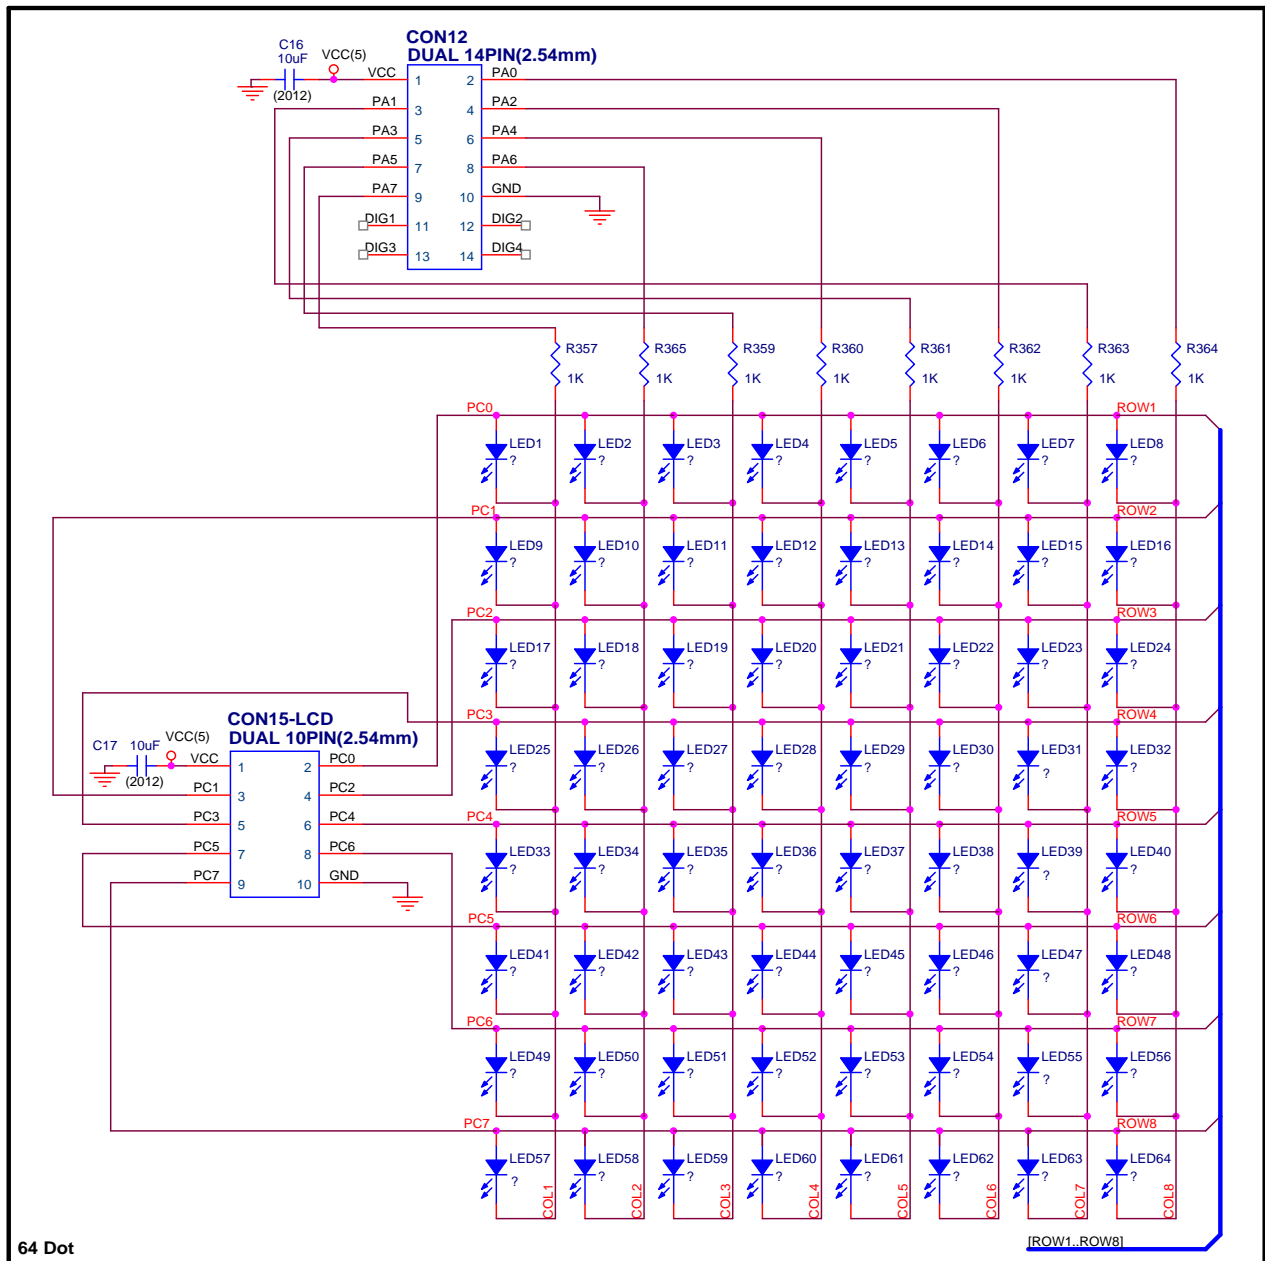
C16
10uF
VCC(5)
(2012)
CON12
DUAL 14PIN(2.54mm)
VCC 1 2 PA0
PA1 3 4 PA2
PA3 5 6 PA4
PA5 7 8 PA6
PA7 9 10 GND
DIG1 11 12 DIG2
DIG3 13 14 DIG4

R357 1K
R365 1K
R359 1K
R360 1K
R361 1K
R362 1K
R363 1K
R364 1K

PC0
ROW1
LED1 ? LED2 ? LED3 ? LED4 ? LED5 ? LED6 ? LED7 ? LED8 ?
PC1
ROW2
LED9 ? LED10 ? LED11 ? LED12 ? LED13 ? LED14 ? LED15 ? LED16 ?
PC2
ROW3
LED17 ? LED18 ? LED19 ? LED20 ? LED21 ? LED22 ? LED23 ? LED24 ?
PC3
ROW4
LED25 ? LED26 ? LED27 ? LED28 ? LED29 ? LED30 ? LED31 ? LED32 ?
PC4
ROW5
LED33 ? LED34 ? LED35 ? LED36 ? LED37 ? LED38 ? LED39 ? LED40 ?
PC5
ROW6
LED41 ? LED42 ? LED43 ? LED44 ? LED45 ? LED46 ? LED47 ? LED48 ?
PC6
ROW7
LED49 ? LED50 ? LED51 ? LED52 ? LED53 ? LED54 ? LED55 ? LED56 ?
PC7
ROW8
LED57 ? LED58 ? LED59 ? LED60 ? LED61 ? LED62 ? LED63 ? LED64 ?
COL1 COL2 COL3 COL4 COL5 COL6 COL7 COL8

CON15-LCD
DUAL 10PIN(2.54mm)
C17 10uF
VCC(5)
(2012)
VCC 1 2 PC0
PC1 3 4 PC2
PC3 5 6 PC4
PC5 7 8 PC6
PC7 9 10 GND

[ROW1..ROW8]
64 Dot